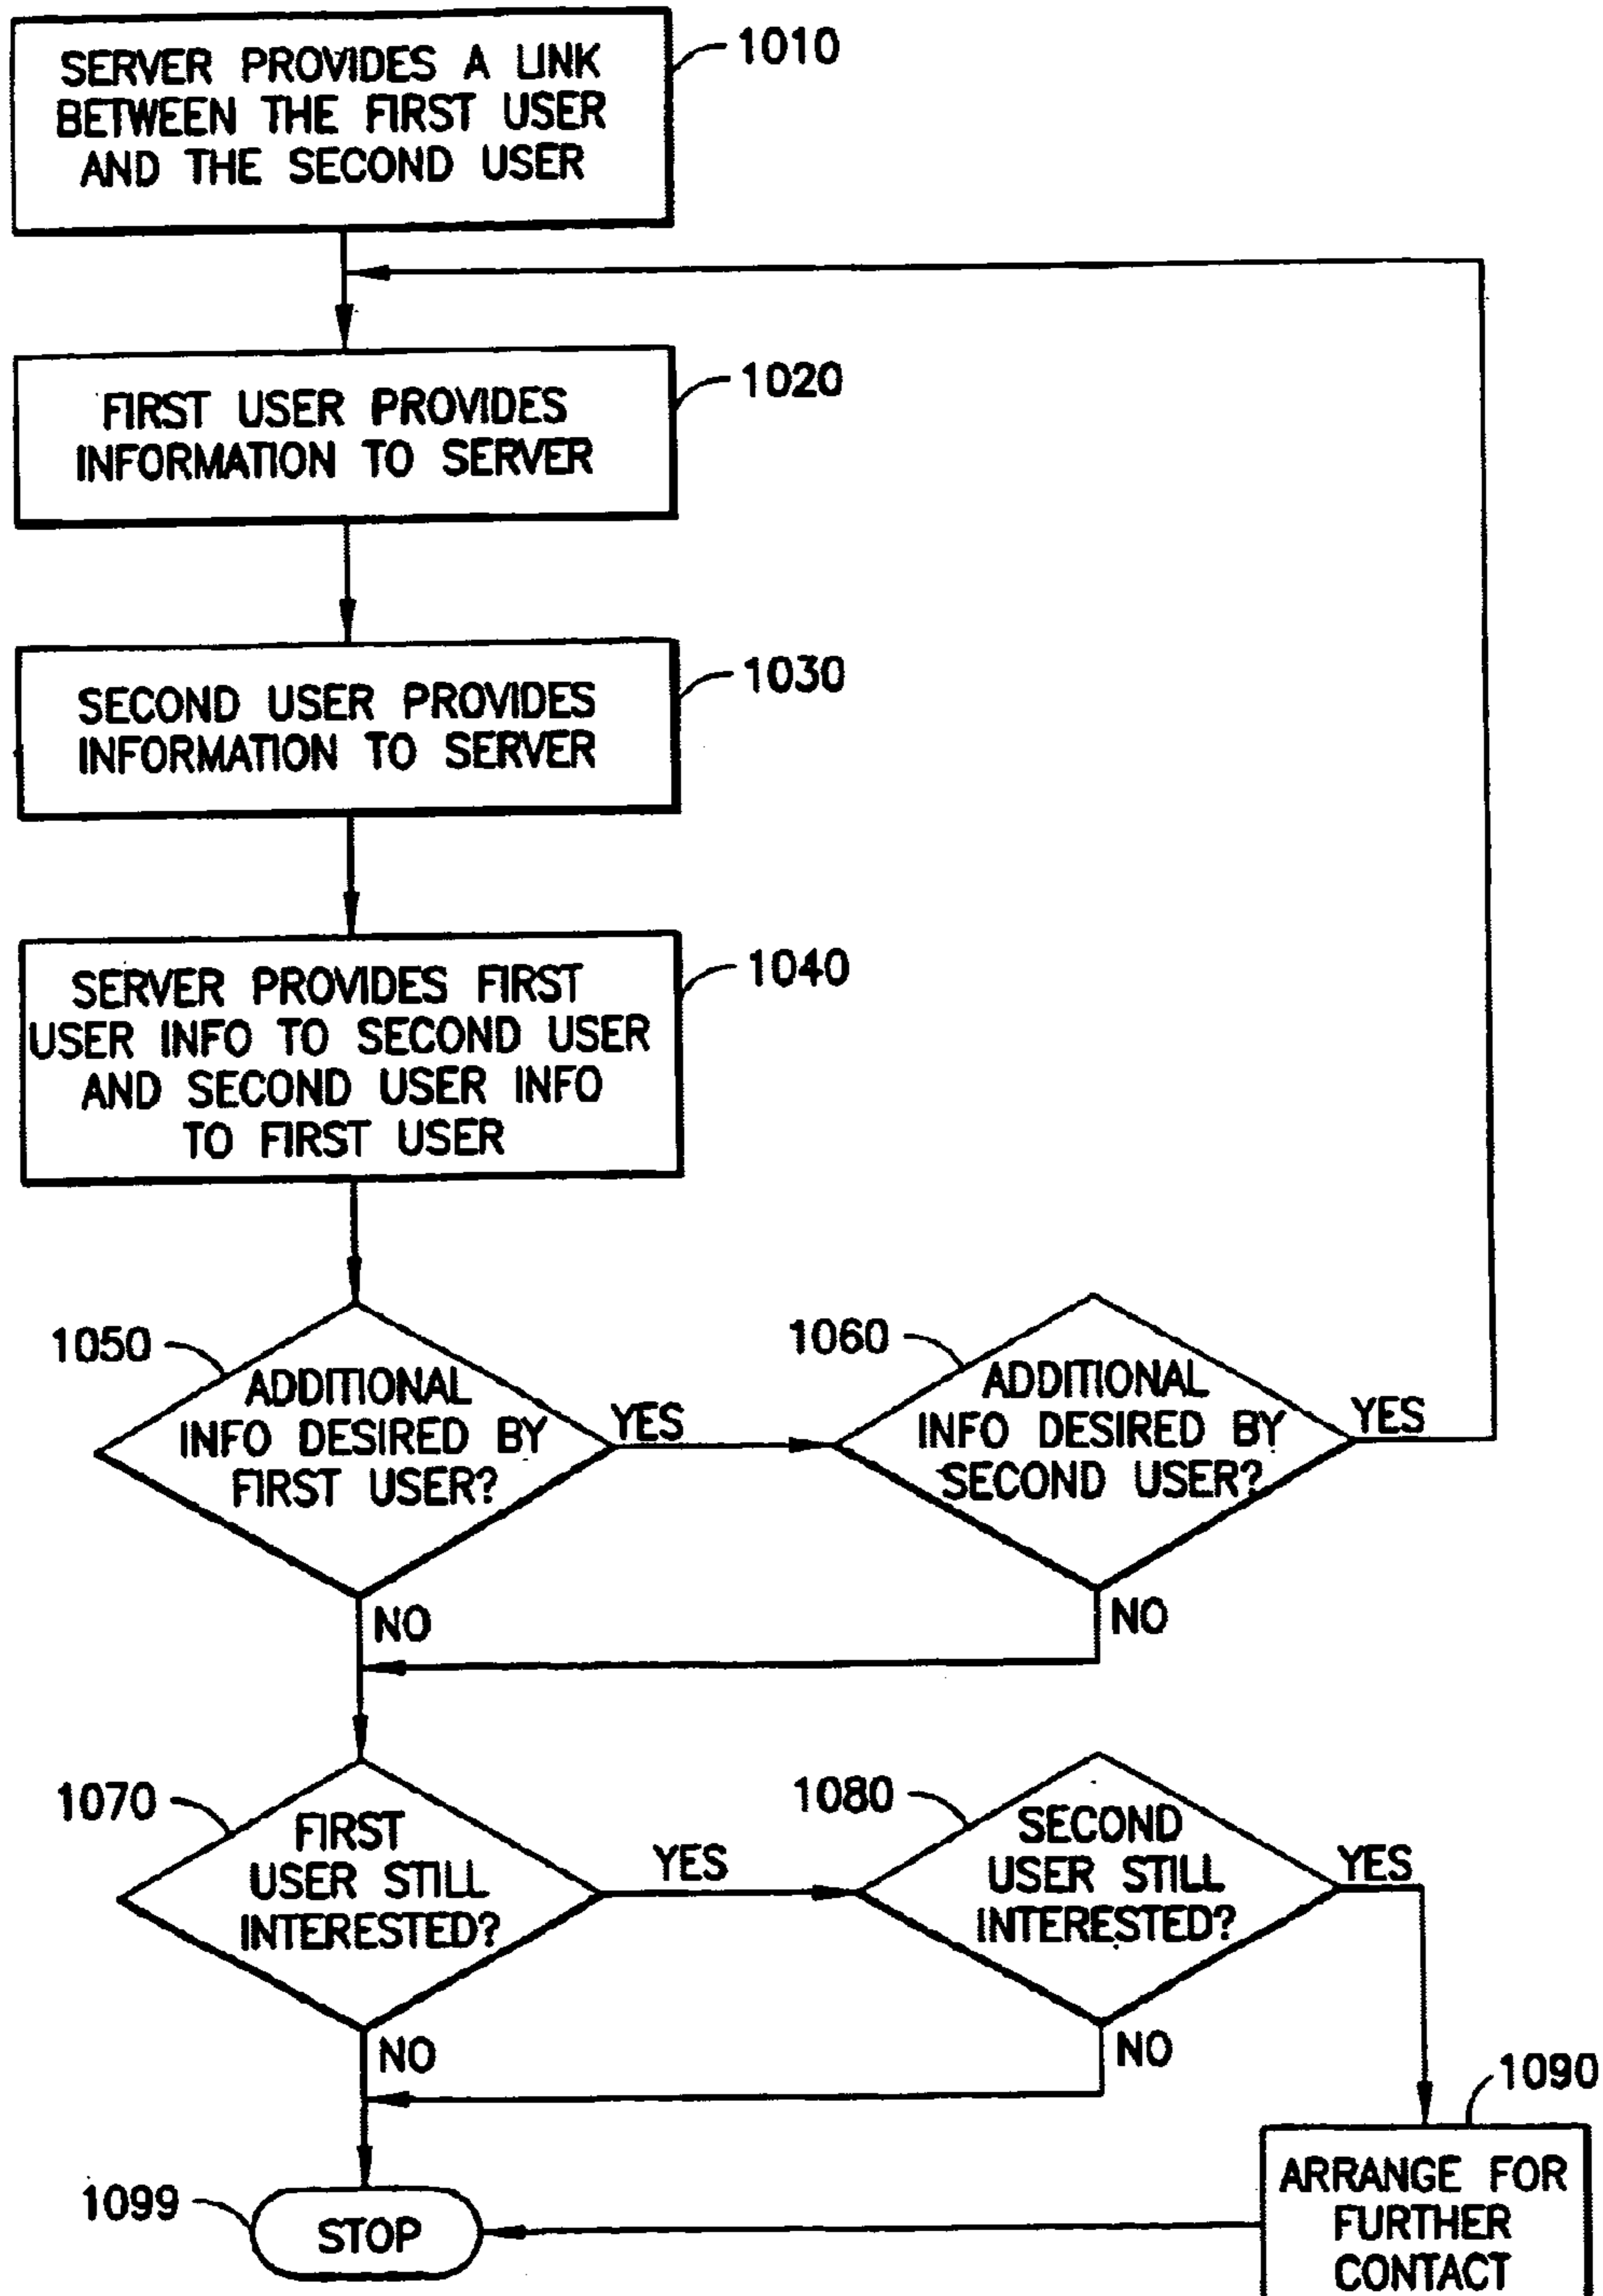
SERVER PROVIDES A LINK BETWEEN THE FIRST USER AND THE SECOND USER

1010

FIRST USER PROVIDES INFORMATION TO SERVER

1020

SECOND USER PROVIDES INFORMATION TO SERVER

1030

SERVER PROVIDES FIRST USER INFO TO SECOND USER AND SECOND USER INFO TO FIRST USER

1040

1050

ADDITIONAL INFO DESIRED BY FIRST USER?

YES

1060

ADDITIONAL INFO DESIRED BY SECOND USER?

YES

NO

NO

1070

FIRST USER STILL INTERESTED?

YES

1080

SECOND USER STILL INTERESTED?

YES

NO

NO

1090

1099

STOP

ARRANGE FOR FURTHER CONTACT